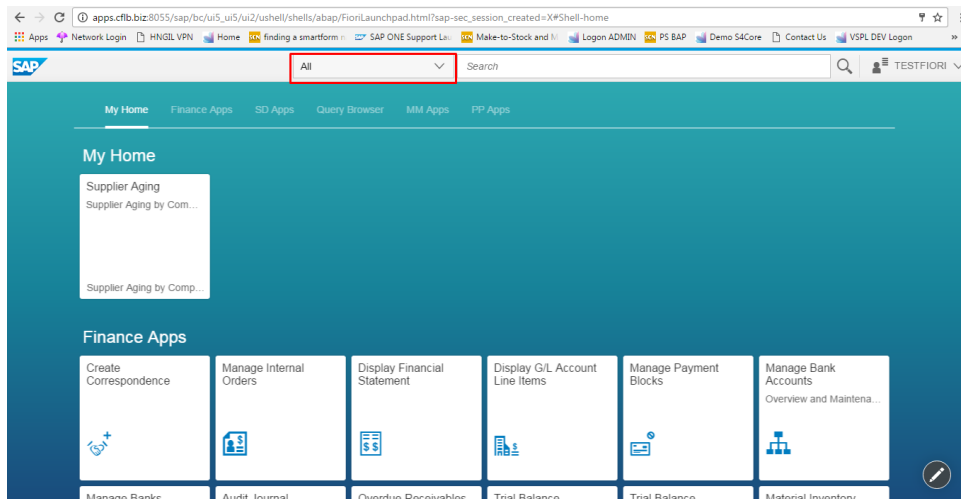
apps.cflb.biz:8055/sap/bc/ui5_ui5/ui2/ushell/shells/abap/FioriLaunchpad.html?sap-sec_session_created=X#Shell-home

Apps Network Login HNGIL VPN Home finding a smartform n SAP ONE Support Lau Make-to-Stock and M Logon ADMIN PS BAP Demo S4Core Contact Us VSPL DEV Logon »

SAP

All

Search

TESTFIORI

My Home Finance Apps SD Apps Query Browser MM Apps PP Apps

My Home

Supplier Aging
Supplier Aging by Com...
Supplier Aging by Comp...

Finance Apps

Create Correspondence

Manage Internal Orders

Display Financial Statement

Display G/L Account Line Items

Manage Payment Blocks

Manage Bank Accounts
Overview and Maintena...

Manage Banks

Audit Journal

Overdue Receivables

Trial Balance

Trial Balance

Material Inventory